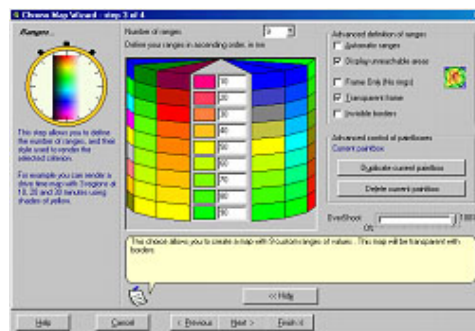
Chrono Map Wizard - step 3 of 4

Ranges

Number of ranges: 9

Define your ranges in ascending order, in mn

10
20
30
40
50
60
70
80
90

This step allows you to define the number of ranges, and their style used to render the selected criterion.

For example you can render a drive time map with 3 regions at 10, 20 and 30 minutes using shades of yellow.

Advanced definition of ranges
Automatic ranges
Display unreachable areas
Frame Ends (No rings)
Transparent frame
Invisible borders

Advanced control of paintboxes
Current paintbox

Duplicate current paintbox
Delete current paintbox

OverShoot
0%
100%

This choice allows you to create a map with 9 custom ranges of values. This map will be transparent with borders.

<< Help

Help
Cancel
< Previous
Next >
Finish >|